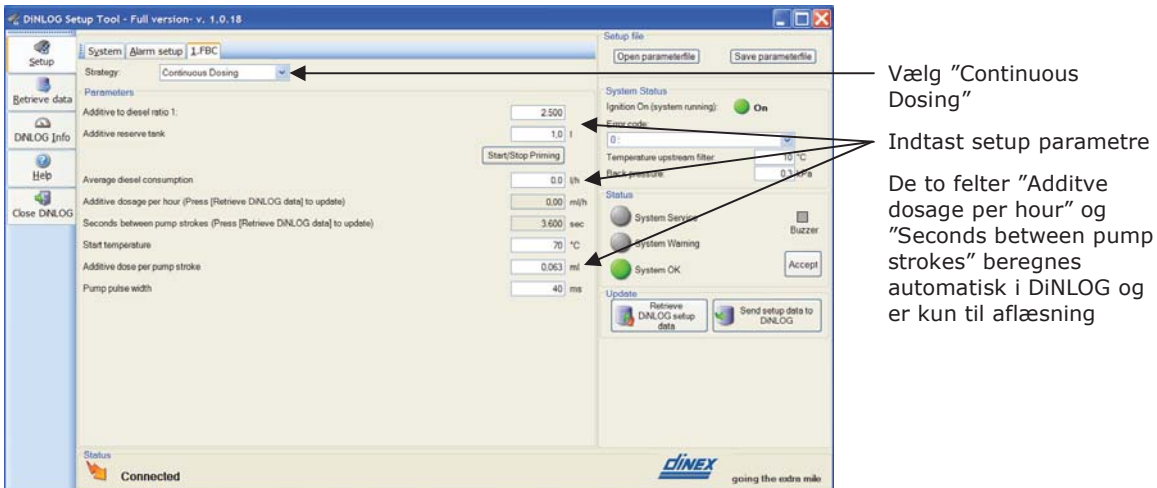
DINLOG Setup Tool - Full version- v. 1.0.18

Setup
Retrieve data
DINLOG Info
Help
Close DINLOG

System | Alarm setup | 1.FBC

Strategy: Continuous Dosing

Parameters
Additive to diesel ratio 1: 2.500
Additive reserve tank 1,0 l
Start/Stop Priming
Average diesel consumption 0.0 l/h
Additive dosage per hour (Press [Retrieve DiNLOG data] to update) 0.00 ml/h
Seconds between pump strokes (Press [Retrieve DiNLOG data] to update) 3.600 sec
Start temperature 70 °C
Additive dose per pump stroke 0.063 ml
Pump pulse width 40 ms

Setup file
Open parameterfile
Save parameterfile

System Status
Ignition On (system running): On
Error code:
0:
Temperature upstream filter 10 °C
Back pressure 0.1 kPa

Status
System Service
Buzzer
System Warning
System OK
Accept

Update
Retrieve DiNLOG setup data
Send setup data to DiNLOG

Status
Connected

DINEX
going the extra mile

Vælg ”Continuous Dosing”

Indtast setup parametre

De to felter ”Additve dosage per hour” og ”Seconds between pump strokes” beregnes automatisk i DiNLOG og er kun til aflæsning